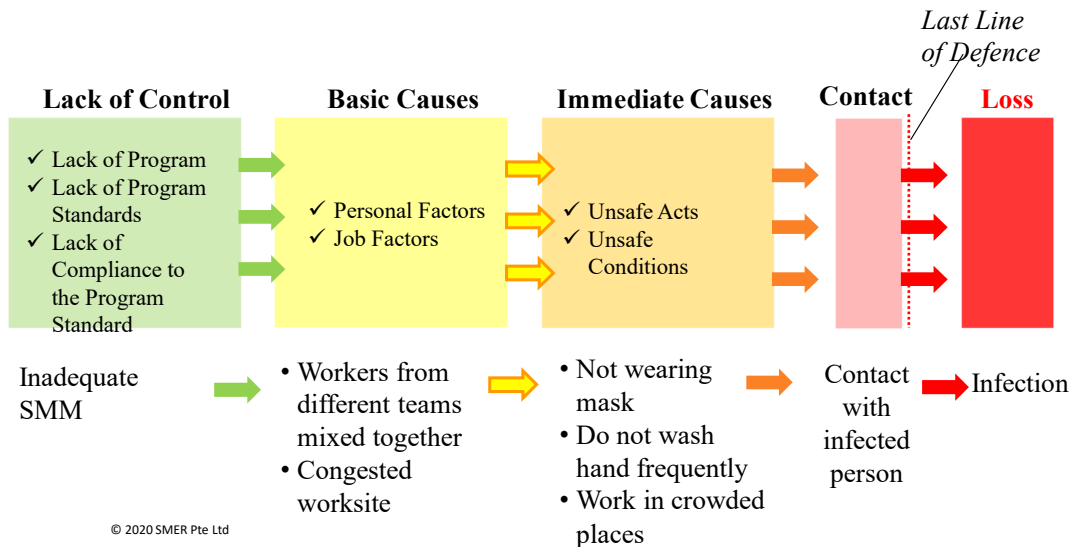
Last Line of Defence

Lack of Control

✓ Lack of Program
✓ Lack of Program Standards
✓ Lack of Compliance to the Program Standard

Basic Causes

✓ Personal Factors
✓ Job Factors

Immediate Causes

✓ Unsafe Acts
✓ Unsafe Conditions

Contact

Loss

Inadequate SMM

• Workers from different teams mixed together
• Congested worksite

• Not wearing mask
• Do not wash hand frequently
• Work in crowded places

Contact with infected person

Infection

© 2020 SMER Pte Ltd